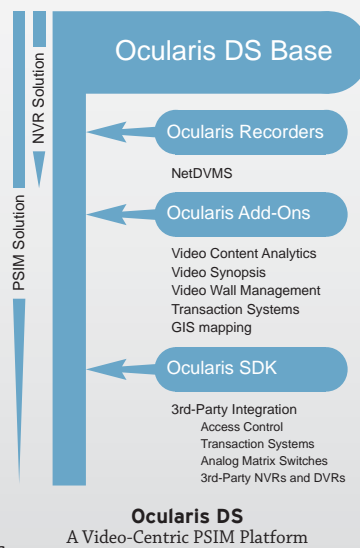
NVR Solution

PSIM Solution

Ocularis DS Base

Ocularis Recorders

NetDVMS

Ocularis Add-Ons

Video Content Analytics
Video Synopsis
Video Wall Management
Transaction Systems
GIS mapping

Ocularis SDK

3rd-Party Integration
Access Control
Transaction Systems
Analog Matrix Switches
3rd-Party NVRs and DVRs

Ocularis DS
A Video-Centric PSIM Platform